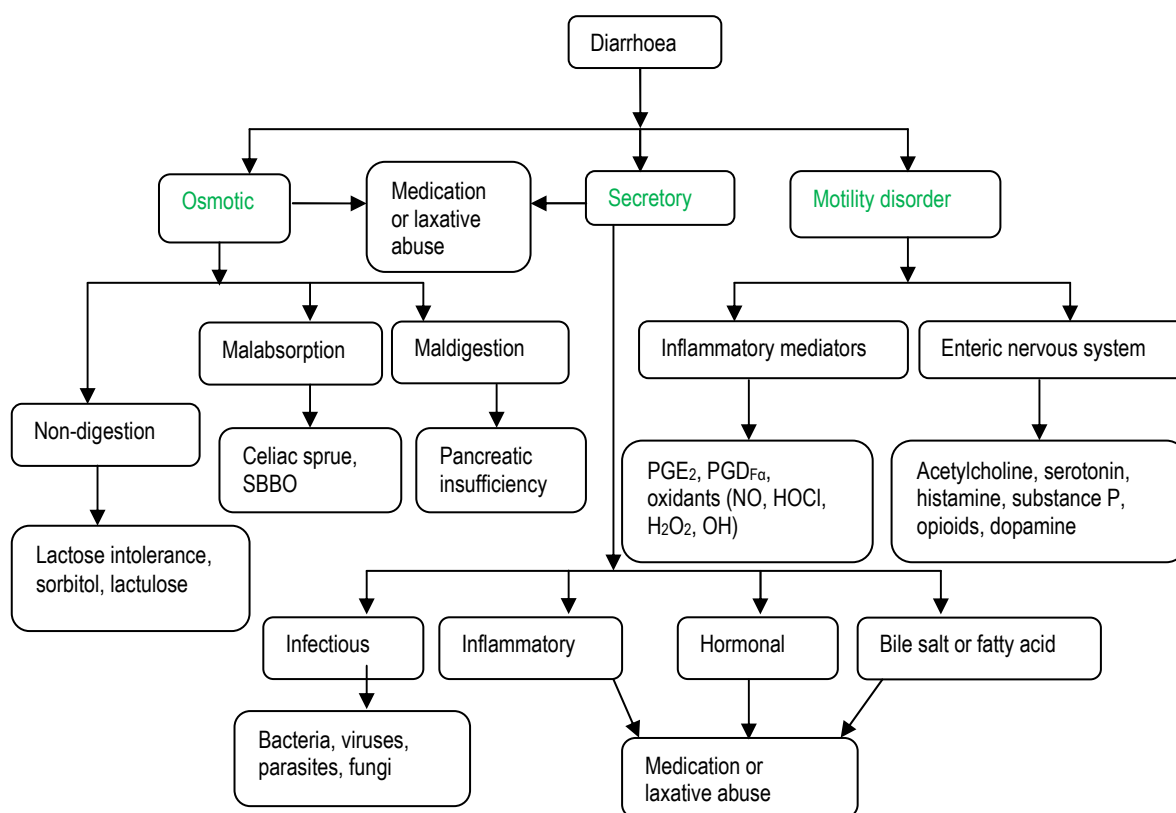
Diarrhoea

Osmotic

Medication or laxative abuse

Secretory

Motility disorder

Malabsorption

Maldigestion

Inflammatory mediators

Enteric nervous system

Non-digestion

Celiac sprue, SBBO

Pancreatic insufficiency

$PGE_2$, $PGD_{F\alpha}$, oxidants (NO, HOCl, $H_2O_2$, OH)

Acetylcholine, serotonin, histamine, substance P, opioids, dopamine

Lactose intolerance, sorbitol, lactulose

Infectious

Inflammatory

Hormonal

Bile salt or fatty acid

Bacteria, viruses, parasites, fungi

Medication or laxative abuse